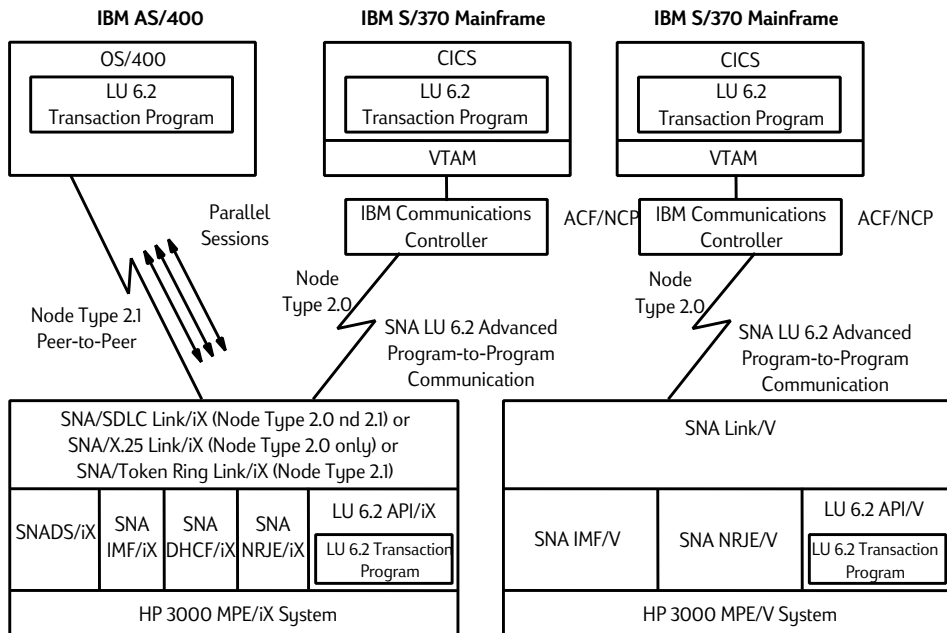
IBM AS/400

IBM S/370 Mainframe

IBM S/370 Mainframe

OS/400

LU 6.2 Transaction Program

CICS

LU 6.2 Transaction Program

VTAM

CICS

LU 6.2 Transaction Program

VTAM

Parallel Sessions

IBM Communications Controller

ACF/NCP

IBM Communications Controller

ACF/NCP

Node Type 2.0

Node Type 2.0

Node Type 2.1 Peer-to-Peer

SNA LU 6.2 Advanced Program-to-Program Communication

SNA LU 6.2 Advanced Program-to-Program Communication

SNA/SDLC Link/iX (Node Type 2.0 nd 2.1) or SNA/X.25 Link/iX (Node Type 2.0 only) or SNA/Token Ring Link/iX (Node Type 2.1)

| SNADS/iX | SNA IMF/iX | SNA DHCF/iX | SNA NRJE/iX | LU 6.2 API/iX LU 6.2 Transaction Program |

HP 3000 MPE/iX System

SNA Link/V

| SNA IMF/V | SNA NRJE/V | LU 6.2 API/V LU 6.2 Transaction Program |

HP 3000 MPE/V System